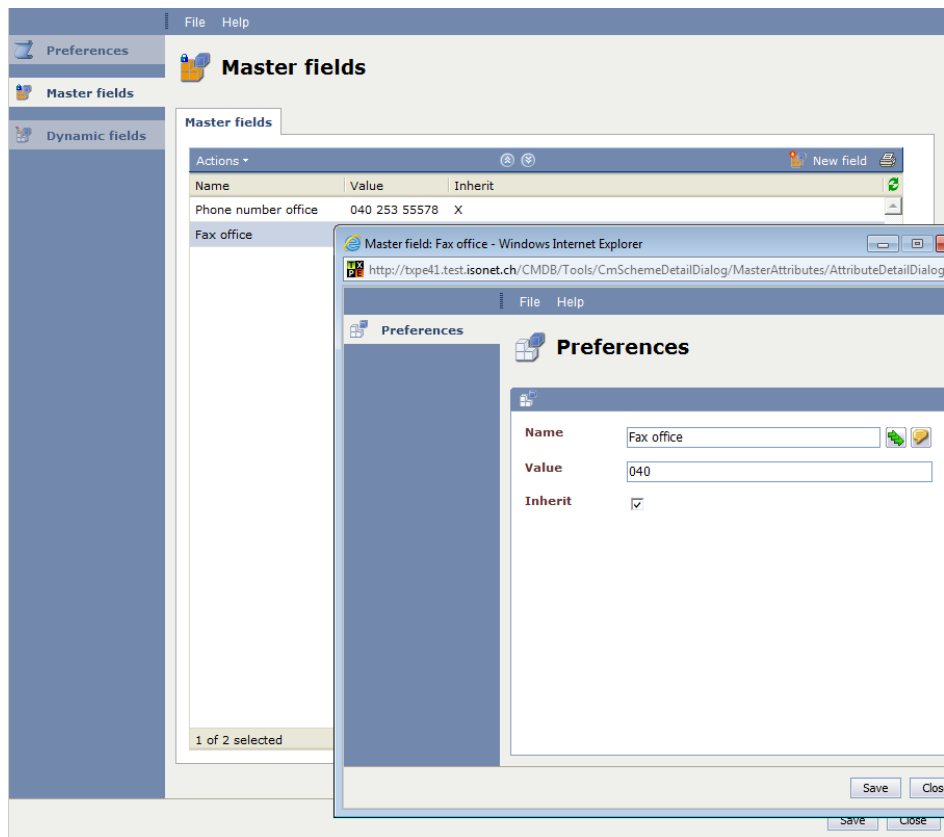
File Help

Preferences

Master fields

Dynamic fields

Master fields

Master fields

Actions ▾

New field

| Name | Value | Inherit |
|---|---|---|
| Phone number office | 040 253 55578 | X |
| Fax office | | |

1 of 2 selected

Master field: Fax office - Windows Internet Explorer

http://txpe41.test.isonet.ch/CMDB/Tools/CmSchemeDetailDialog/MasterAttributes/AttributeDetailDialog

File Help

Preferences

Preferences

Name Fax office

Value 040

Inherit ✓

Save Clos

Save Close